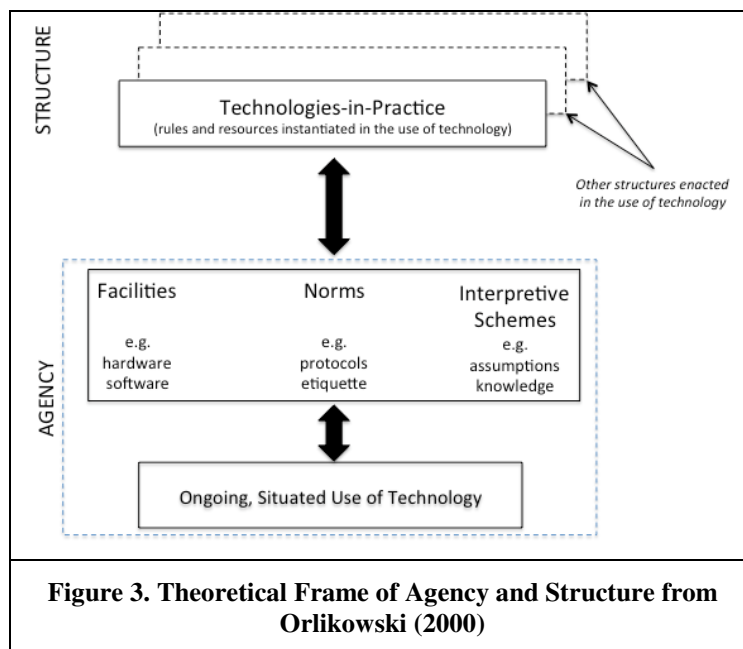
STRUCTURE

Technologies-in-Practice
(rules and resources instantiated in the use of technology)

Other structures enacted in the use of technology

AGENCY

Facilities

e.g.
hardware
software

Norms

e.g.
protocols
etiquette

Interpretive Schemes

e.g.
assumptions
knowledge

Ongoing, Situated Use of Technology

**Figure 3. Theoretical Frame of Agency and Structure from Orlikowski (2000)**